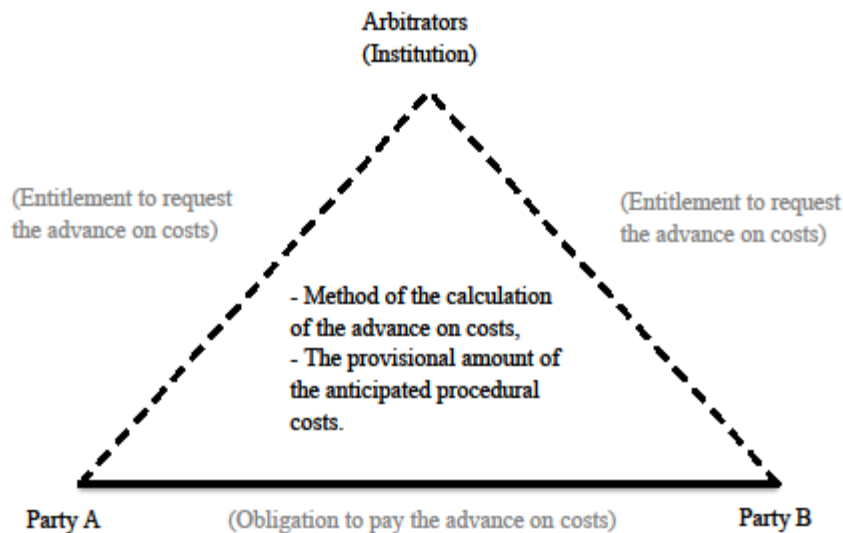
Arbitrators
(Institution)

(Entitlement to request the advance on costs)

(Entitlement to request the advance on costs)

- Method of the calculation of the advance on costs,
- The provisional amount of the anticipated procedural costs.

Party A

(Obligation to pay the advance on costs)

Party B